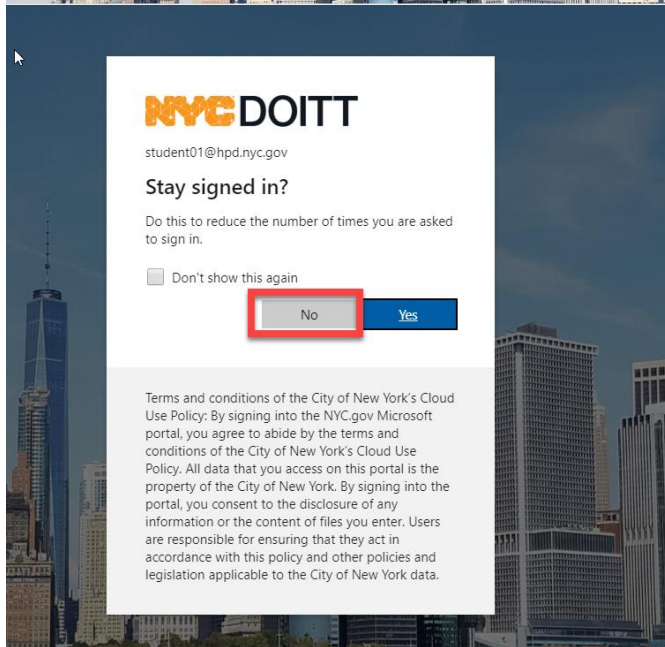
NYC DOITT

student01@hpd.nyc.gov

Stay signed in?

Do this to reduce the number of times you are asked to sign in.

Don't show this again

No

Yes

Terms and conditions of the City of New York's Cloud Use Policy: By signing into the NYC.gov Microsoft portal, you agree to abide by the terms and conditions of the City of New York's Cloud Use Policy. All data that you access on this portal is the property of the City of New York. By signing into the portal, you consent to the disclosure of any information or the content of files you enter. Users are responsible for ensuring that they act in accordance with this policy and other policies and legislation applicable to the City of New York data.